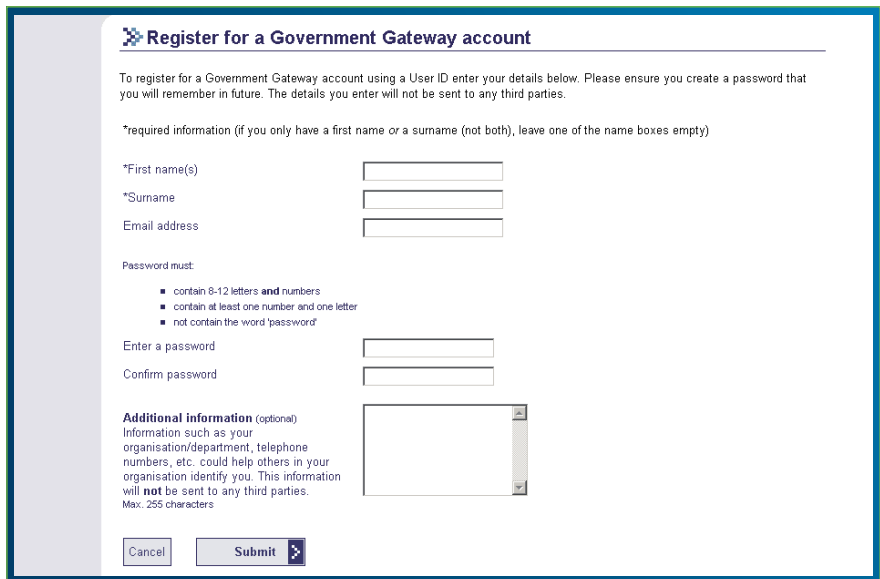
Register for a Government Gateway account

To register for a Government Gateway account using a User ID enter your details below. Please ensure you create a password that you will remember in future. The details you enter will not be sent to any third parties.

*required information (if you only have a first name or a surname (not both), leave one of the name boxes empty)

*First name(s)

*Surname

Email address

Password must:

- contain 8-12 letters and numbers
- contain at least one number and one letter
- not contain the word 'password'

Enter a password

Confirm password

Additional information (optional)
Information such as your organisation/department, telephone numbers, etc. could help others in your organisation identify you. This information will not be sent to any third parties.
Max. 255 characters

Cancel

Submit